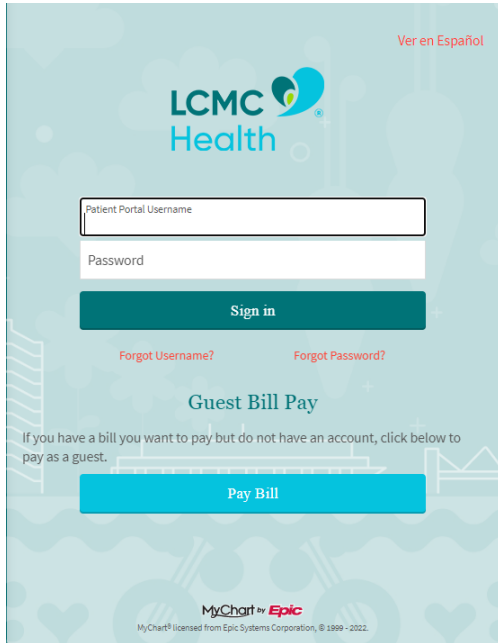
Ver en Español

LCMC Health

Patient Portal Username

Password

Sign in

Forgot Username?

Forgot Password?

Guest Bill Pay

If you have a bill you want to pay but do not have an account, click below to pay as a guest.

Pay Bill

MyChart by Epic

MyChart® licensed from Epic Systems Corporation, © 1999 - 2022.